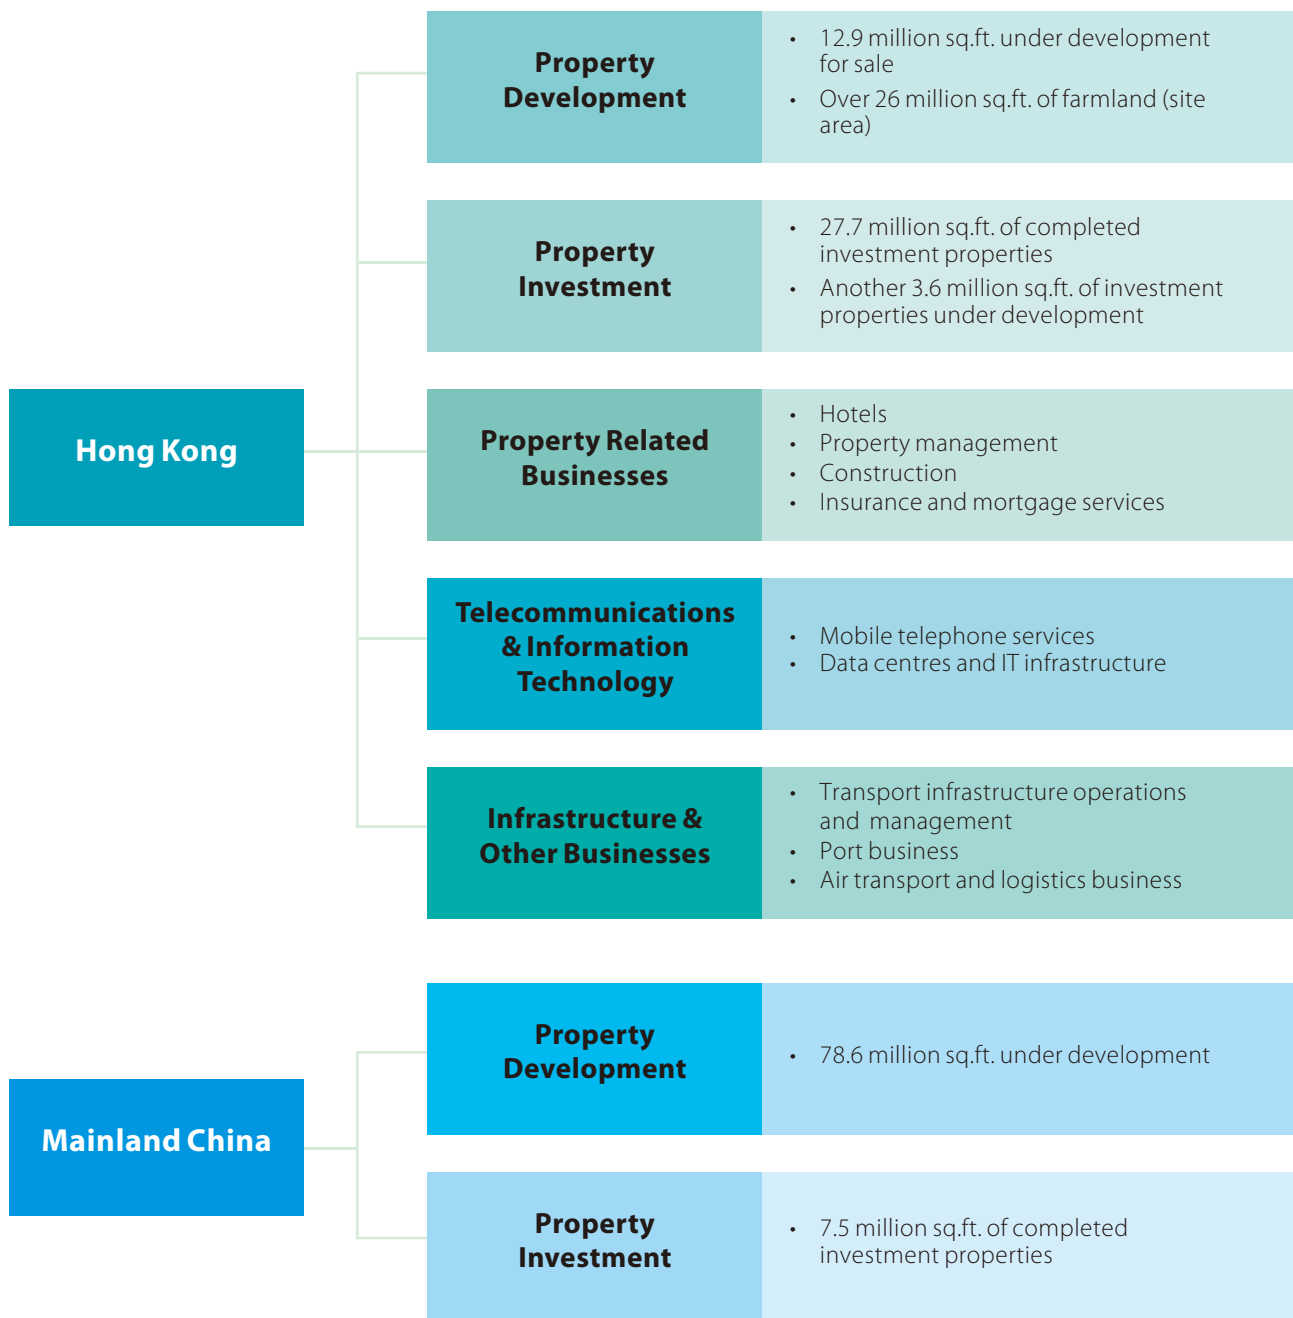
Hong Kong

Property Development

- 12.9 million sq.ft. under development for sale
- Over 26 million sq.ft. of farmland (site area)

Property Investment

- 27.7 million sq.ft. of completed investment properties
- Another 3.6 million sq.ft. of investment properties under development

Property Related Businesses

- Hotels
- Property management
- Construction
- Insurance and mortgage services

Telecommunications & Information Technology

- Mobile telephone services
- Data centres and IT infrastructure

Infrastructure & Other Businesses

- Transport infrastructure operations and management
- Port business
- Air transport and logistics business

Mainland China

Property Development

- 78.6 million sq.ft. under development

Property Investment

- 7.5 million sq.ft. of completed investment properties